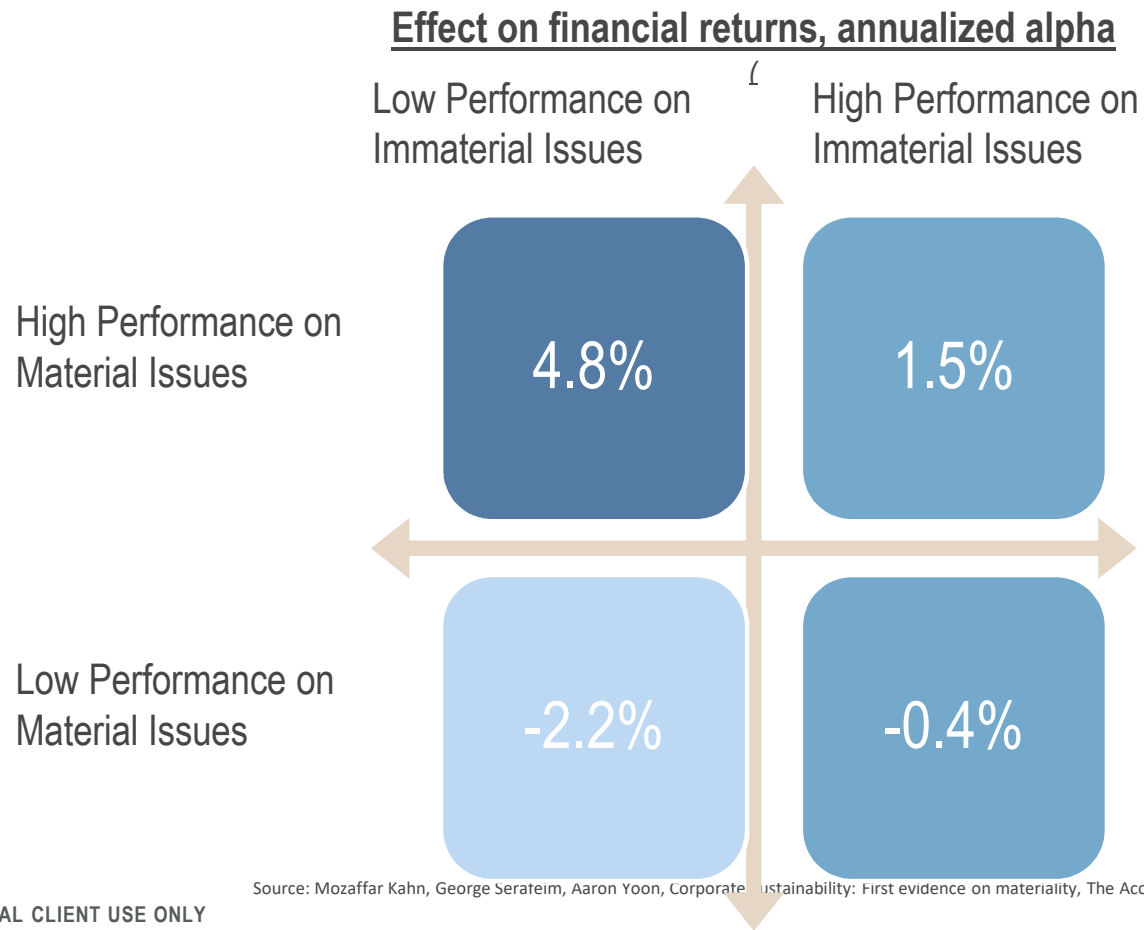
Effect on financial returns, annualized alpha

(

Low Performance on Immaterial Issues

High Performance on Immaterial Issues

High Performance on Material Issues

4.8%

1.5%

Low Performance on Material Issues

-2.2%

-0.4%

Source: Mozaffar Kahn, George Serafeim, Aaron Yoon, Corporate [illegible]ustainability: First evidence on materiality, The Acc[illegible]

AL CLIENT USE ONLY